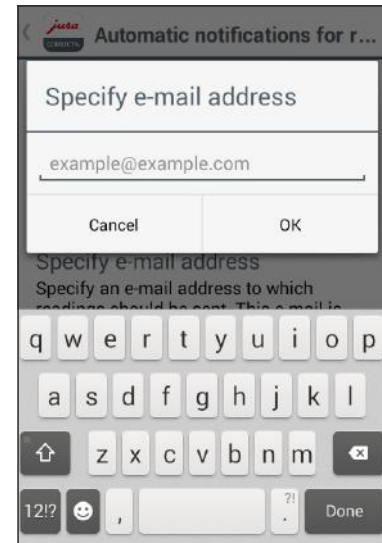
jura
CONNECT
Automatic notifications for r...

Specify e-mail address

example@example.com

Cancel
OK

Specify e-mail address
Specify an e-mail address to which readings should be sent. This e-mail is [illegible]

q w e r t y u i o p
a s d f g h j k l
z x c v b n m
12!? , ?! . Done